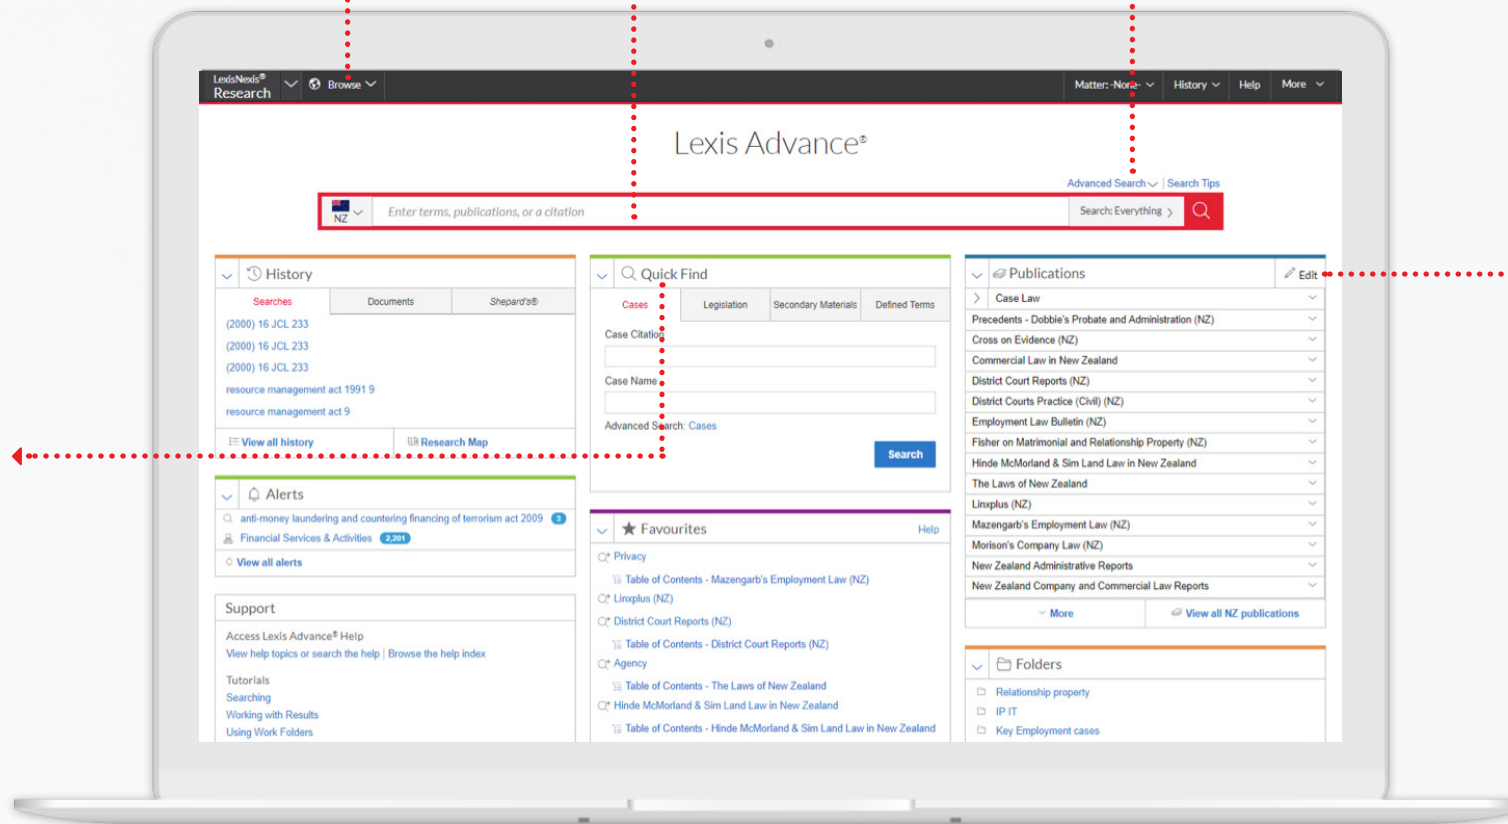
LexisNexis® Research | Browse | Matter: -None- | History | Help | More

Lexis Advance®

Advanced Search | Search Tips

NZ | Enter terms, publications, or a citation | Search: Everything

History

| Searches | Documents | Shepard's® |
|---|---|---|

(2000) 16 JCL 233
(2000) 16 JCL 233
(2000) 16 JCL 233
resource management act 1991 9
resource management act 9

View all history | Research Map

Alerts

anti-money laundering and countering financing of terrorism act 2009 3
Financial Services & Activities 2,201
View all alerts

Support

Access Lexis Advance® Help
View help topics or search the help | Browse the help index

Tutorials
Searching
Working with Results
Using Work Folders

Quick Find

| Cases | Legislation | Secondary Materials | Defined Terms |
|---|---|---|---|

Case Citation

Case Name

Advanced Search: Cases

Search

Favourites

Help

Privacy
Table of Contents - Mazengarb's Employment Law (NZ)
Linxplus (NZ)
District Court Reports (NZ)
Table of Contents - District Court Reports (NZ)
Agency
Table of Contents - The Laws of New Zealand
Hinde McMorland & Sim Land Law in New Zealand
Table of Contents - Hinde McMorland & Sim Land Law in New Zealand

Publications

Edit

Case Law
Precedents - Dobbie's Probate and Administration (NZ)
Cross on Evidence (NZ)
Commercial Law in New Zealand
District Court Reports (NZ)
District Courts Practice (Civil) (NZ)
Employment Law Bulletin (NZ)
Fisher on Matrimonial and Relationship Property (NZ)
Hinde McMorland & Sim Land Law in New Zealand
The Laws of New Zealand
Linxplus (NZ)
Mazengarb's Employment Law (NZ)
Morison's Company Law (NZ)
New Zealand Administrative Reports
New Zealand Company and Commercial Law Reports

More | View all NZ publications

Folders

Relationship property
IP IT
Key Employment cases